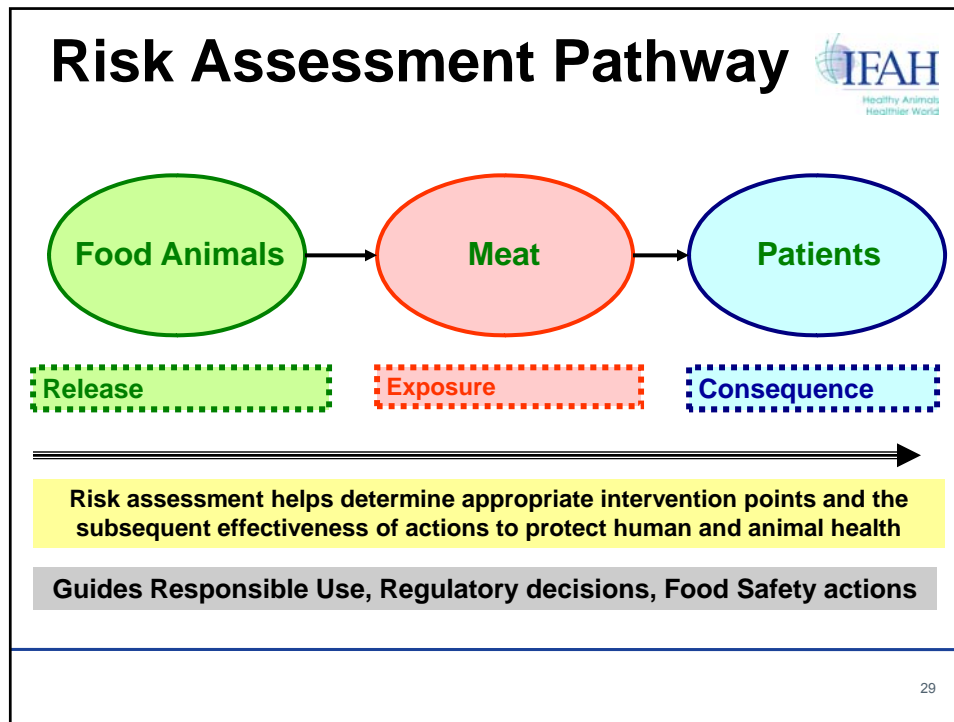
Risk Assessment Pathway

IFAH
Healthy Animals
Healthier World

Food Animals

Meat

Patients

Release

Exposure

Consequence

Risk assessment helps determine appropriate intervention points and the subsequent effectiveness of actions to protect human and animal health

Guides Responsible Use, Regulatory decisions, Food Safety actions

29